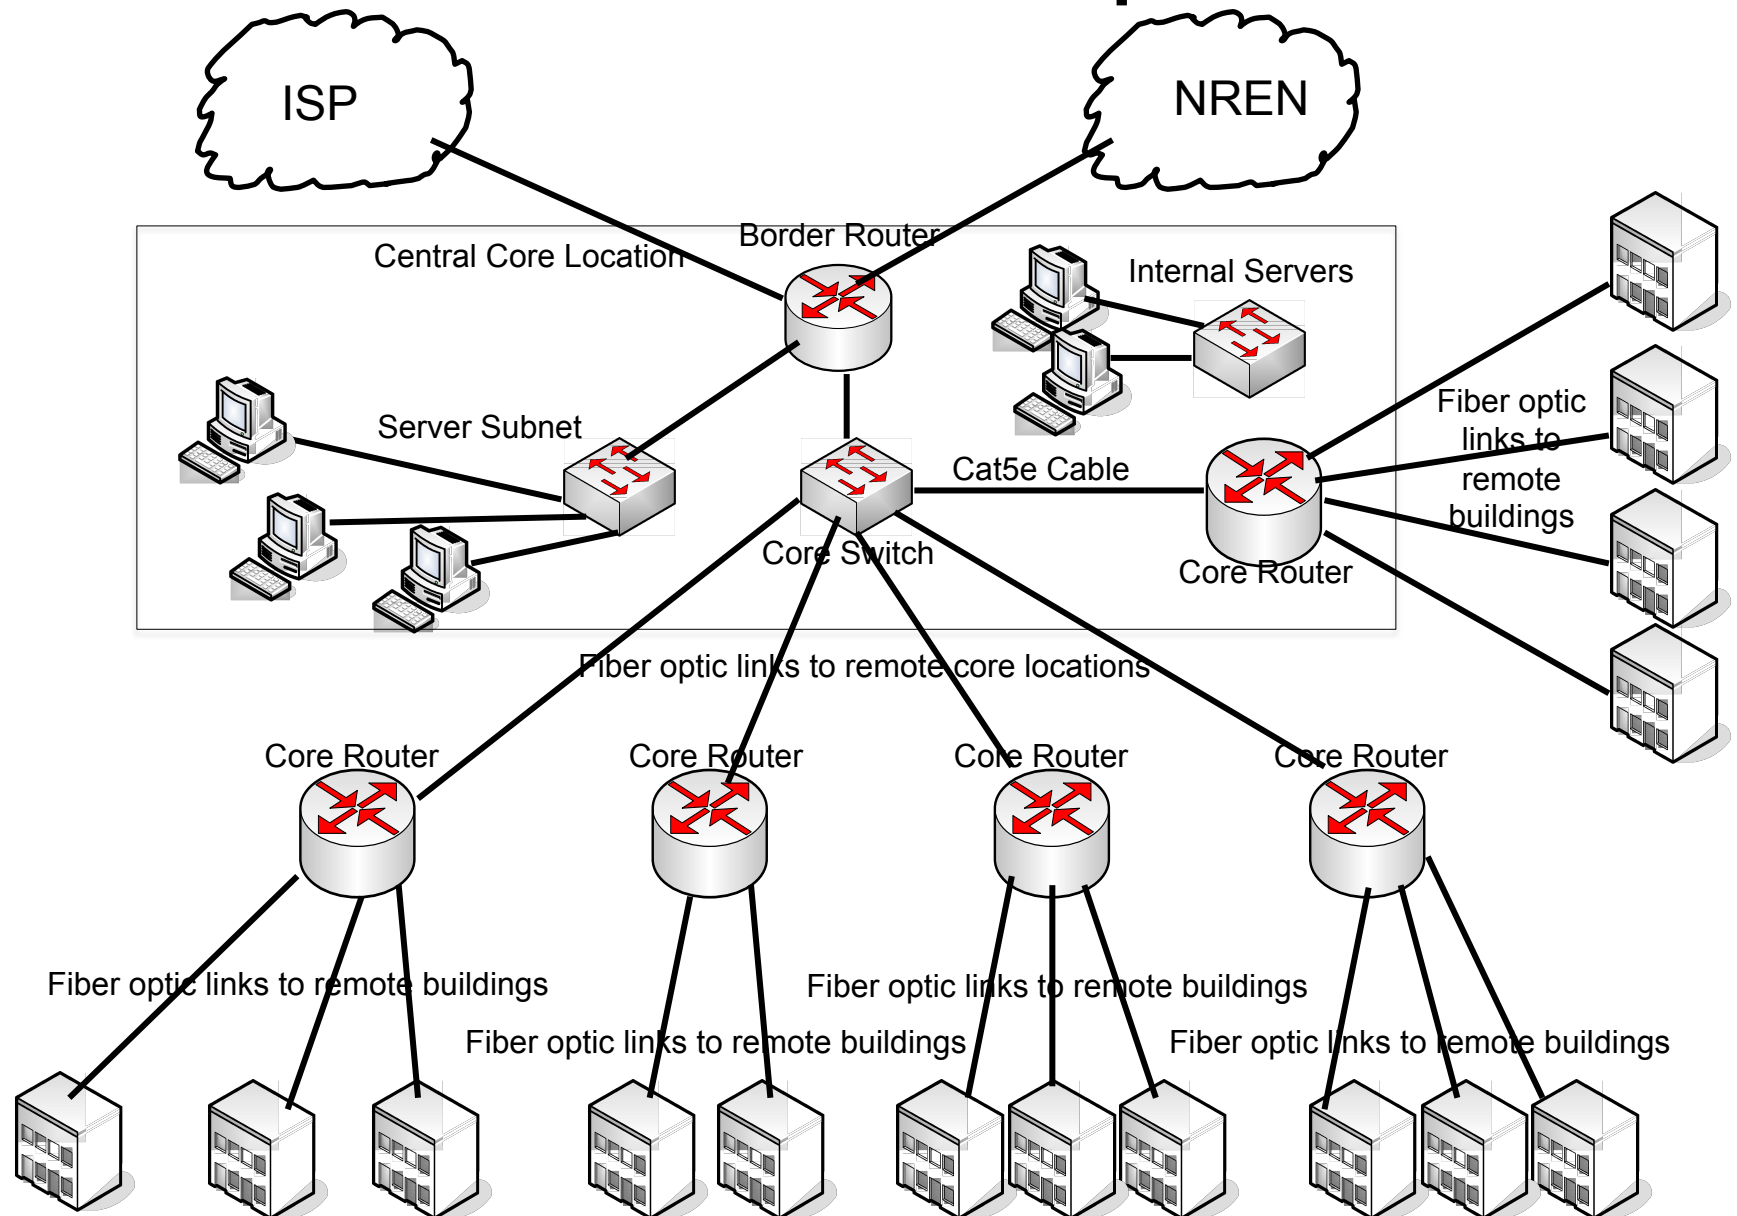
ISP

NREN

Central Core Location

Border Router

Internal Servers

Server Subnet

Fiber optic links to remote buildings

Cat5e Cable

Core Switch

Core Router

Fiber optic links to remote core locations

Core Router

Core Router

Core Router

Core Router

Fiber optic links to remote buildings

Fiber optic links to remote buildings

Fiber optic links to remote buildings

Fiber optic links to remote buildings